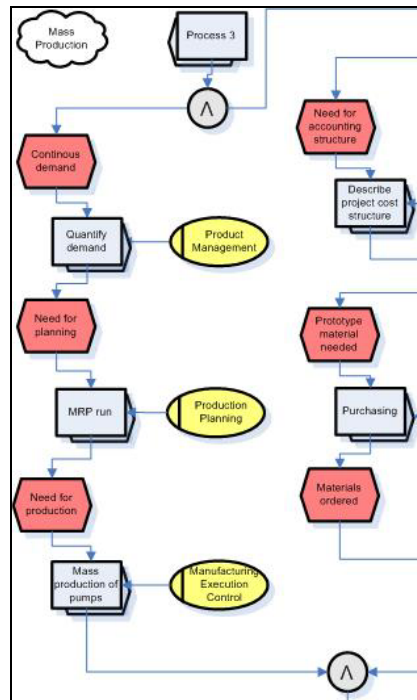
Mass Production

Process 3

$\wedge$

Continous demand

Quantify demand

Product Management

Need for planning

MRP run

Production Planning

Need for production

Mass production of pumps

Manufacturing Execution Control

Need for accounting structure

Describe project cost structure

Prototype material needed

Purchasing

Materials ordered

$\wedge$